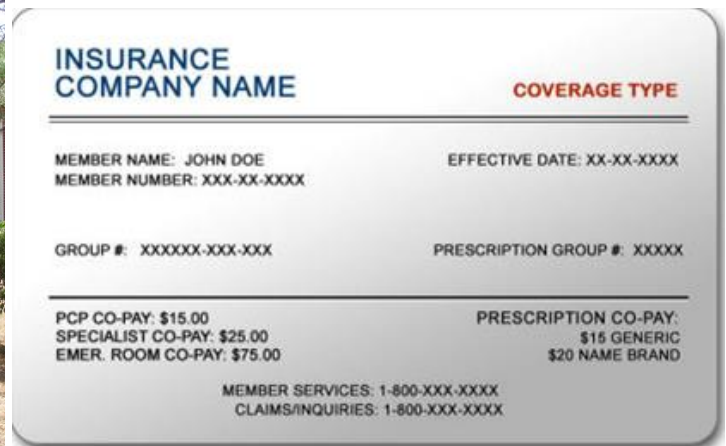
INSURANCE COMPANY NAME

COVERAGE TYPE

MEMBER NAME: JOHN DOE
MEMBER NUMBER: XXX-XX-XXXX

EFFECTIVE DATE: XX-XX-XXXX

GROUP #: XXXXXX-XXX-XXX

PRESCRIPTION GROUP #: XXXXX

PCP CO-PAY: $15.00
SPECIALIST CO-PAY: $25.00
EMER. ROOM CO-PAY: $75.00

PRESCRIPTION CO-PAY:
$15 GENERIC
$20 NAME BRAND

MEMBER SERVICES: 1-800-XXX-XXXX
CLAIMS/INQUIRIES: 1-800-XXX-XXXX